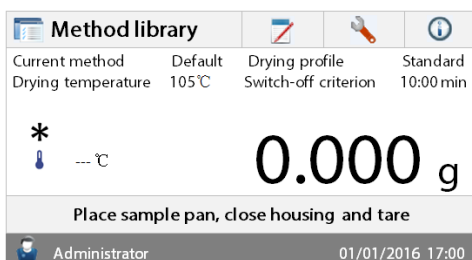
Method library

Current method Default
Drying temperature 105℃
Drying profile Standard
Switch-off criterion 10:00 min

*
--- ℃
0.000 g

Place sample pan, close housing and tare

Administrator 01/01/2016 17:00